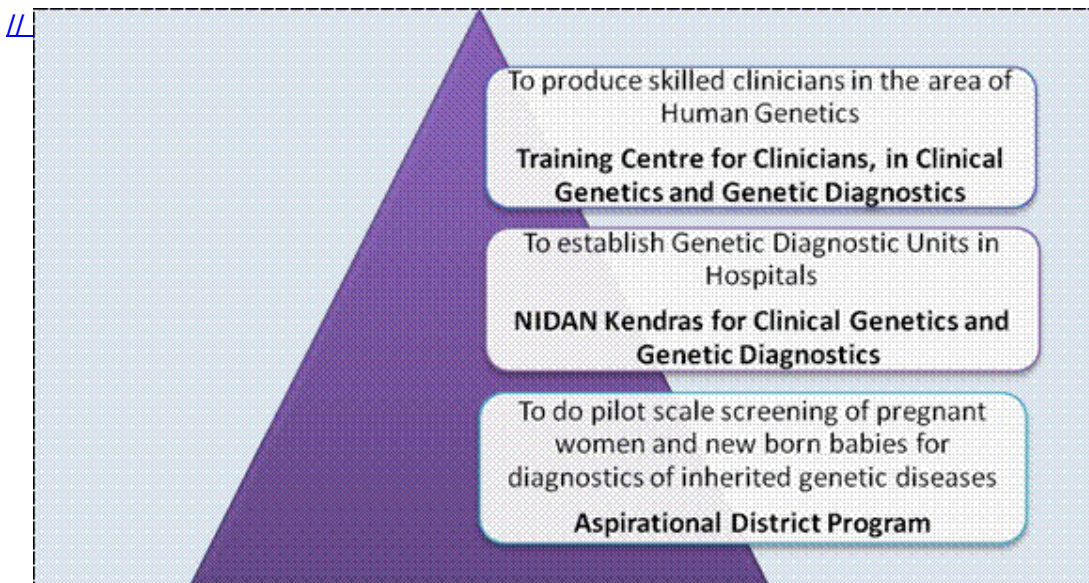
//

To produce skilled clinicians in the area of Human Genetics

**Training Centre for Clinicians, in Clinical Genetics and Genetic Diagnostics**

To establish Genetic Diagnostic Units in Hospitals

**NIDAN Kendras for Clinical Genetics and Genetic Diagnostics**

To do pilot scale screening of pregnant women and new born babies for diagnostics of inherited genetic diseases

**Aspirational District Program**